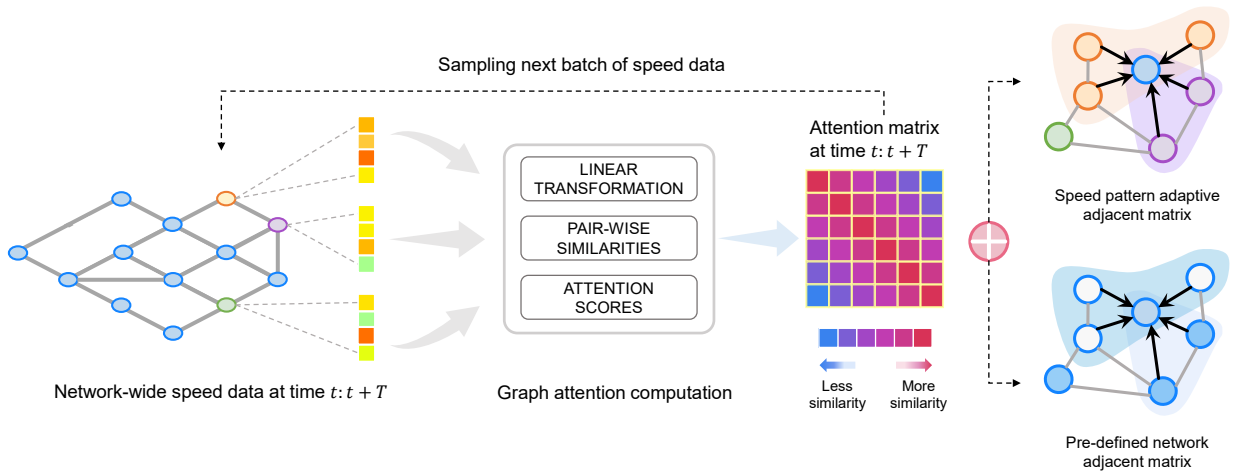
Sampling next batch of speed data

LINEAR TRANSFORMATION

PAIR-WISE SIMILARITIES

ATTENTION SCORES

Attention matrix at time $t: t+T$

Speed pattern adaptive adjacent matrix

Less similarity

More similarity

Network-wide speed data at time $t: t+T$

Graph attention computation

Pre-defined network adjacent matrix